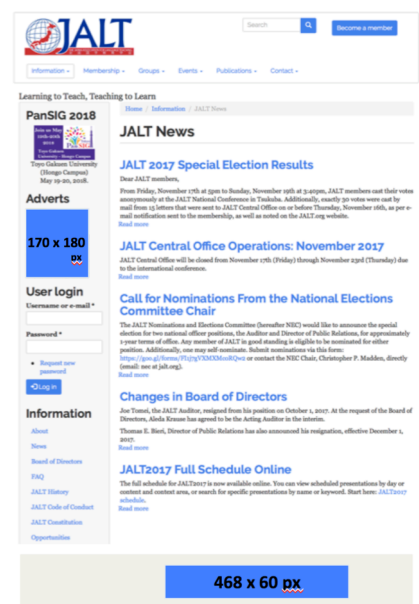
JALT

Search

Become a member

Information ▾ Membership ▾ Groups ▾ Events ▾ Publications ▾ Contact ▾

Learning to Teach, Teaching to Learn

PanSIG 2018

Toyo Gakuen University (Hongo Campus) May 19-20, 2018.

Adverts

170 x 180 px

User login

Username or e-mail *

Password *

Request new password

Log in

Information

About

News

Board of Directors

FAQ

JALT History

JALT Code of Conduct

JALT Constitution

Opportunities

Home / Information / JALT News

JALT News

JALT 2017 Special Election Results

Dear JALT members,

From Friday, November 17th at 5pm to Sunday, November 19th at 3:40pm, JALT members cast their votes anonymously at the JALT National Conference in Tsukuba. Additionally, exactly 30 votes were cast by mail from 15 letters that were sent to JALT Central Office on or before Thursday, November 16th, as per e-mail notification sent to the membership, as well as noted on the JALT.org website.

Read more

JALT Central Office Operations: November 2017

JALT Central Office will be closed from November 17th (Friday) through November 23rd (Thursday) due to the international conference.

Read more

Call for Nominations From the National Elections Committee Chair

The JALT Nominations and Elections Committee (hereafter NEC) would like to announce the special election for two national officer positions, the Auditor and Director of Public Relations, for approximately 1-year terms of office. Any member of JALT in good standing is eligible to be nominated for either position. Additionally, one may self-nominate. Submit nominations via this form: https://goo.gl/forms/Fl5fyVXMXMo1RQw2 or contact the NEC Chair, Christopher P. Madden, directly (email: nec at jalt.org).

Read more

Changes in Board of Directors

Joe Tomei, the JALT Auditor, resigned from his position on October 1, 2017. At the request of the Board of Directors, Aleda Krause has agreed to be the Acting Auditor in the interim.

Thomas E. Bieri, Director of Public Relations has also announced his resignation, effective December 1, 2017.

Read more

JALT2017 Full Schedule Online

The full schedule for JALT2017 is now available online. You can view scheduled presentations by day or content and context area, or search for specific presentations by name or keyword. Start here: JALT2017 schedule.

Read more

468 x 60 px